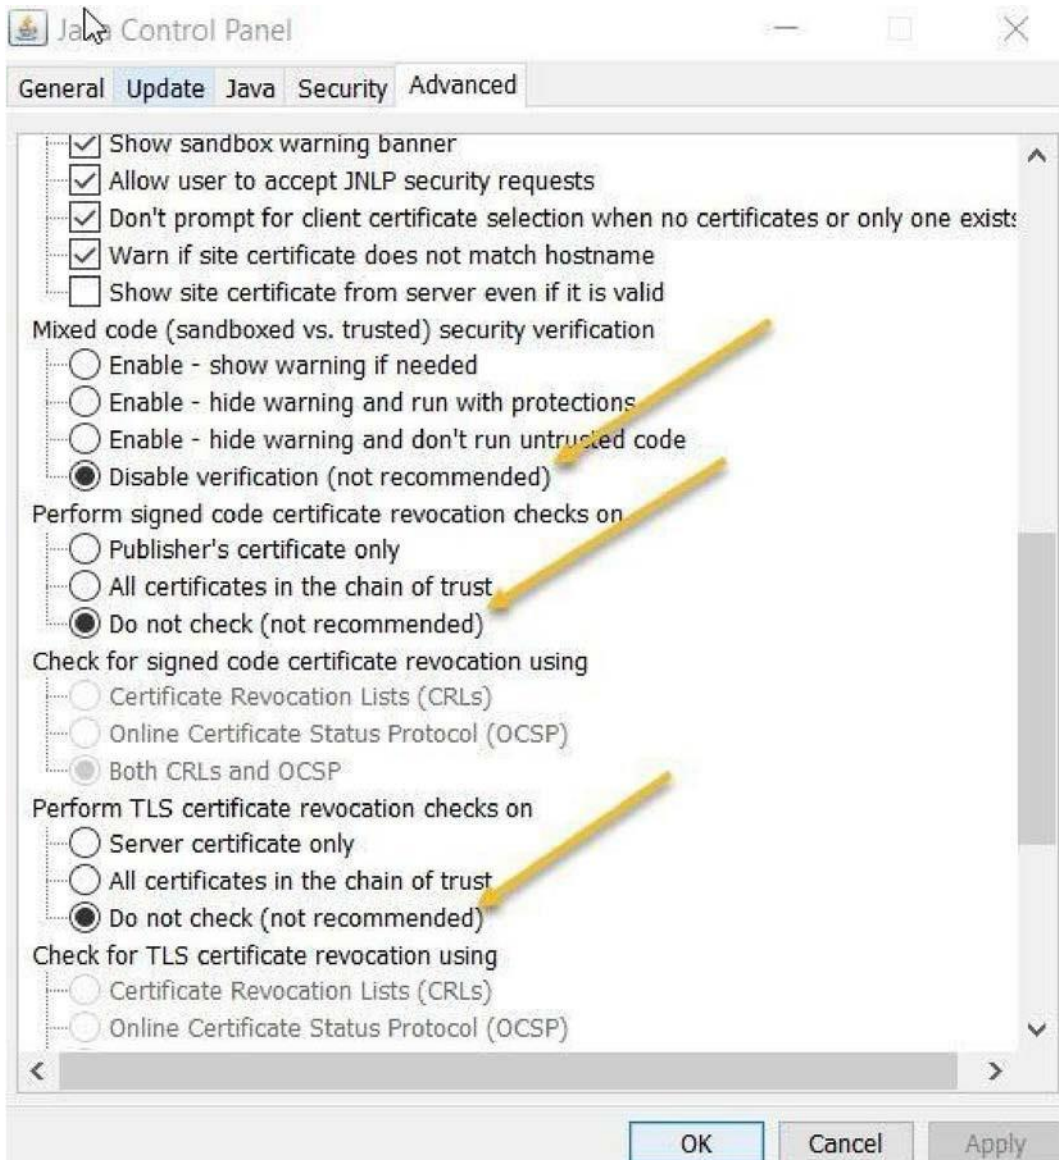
Java Control Panel

General Update Java Security Advanced

Show sandbox warning banner
Allow user to accept JNLP security requests
Don't prompt for client certificate selection when no certificates or only one exists
Warn if site certificate does not match hostname
Show site certificate from server even if it is valid
Mixed code (sandboxed vs. trusted) security verification
Enable - show warning if needed
Enable - hide warning and run with protections
Enable - hide warning and don't run untrusted code
Disable verification (not recommended)
Perform signed code certificate revocation checks on
Publisher's certificate only
All certificates in the chain of trust
Do not check (not recommended)
Check for signed code certificate revocation using
Certificate Revocation Lists (CRLs)
Online Certificate Status Protocol (OCSP)
Both CRLs and OCSP
Perform TLS certificate revocation checks on
Server certificate only
All certificates in the chain of trust
Do not check (not recommended)
Check for TLS certificate revocation using
Certificate Revocation Lists (CRLs)
Online Certificate Status Protocol (OCSP)

OK Cancel Apply